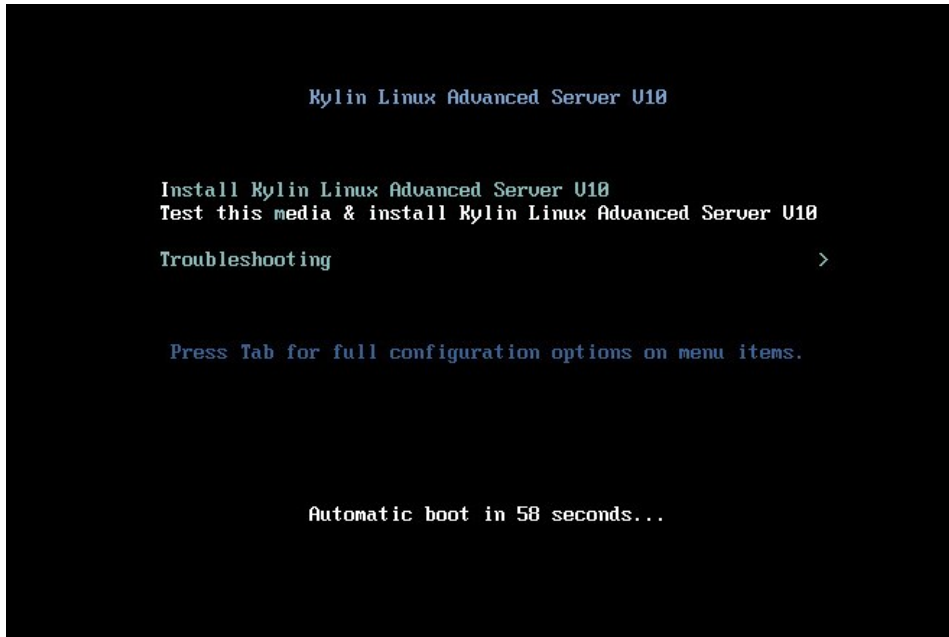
Kylin Linux Advanced Server V10

Install Kylin Linux Advanced Server V10
Test this media & install Kylin Linux Advanced Server V10

Troubleshooting >

Press Tab for full configuration options on menu items.

Automatic boot in 58 seconds...